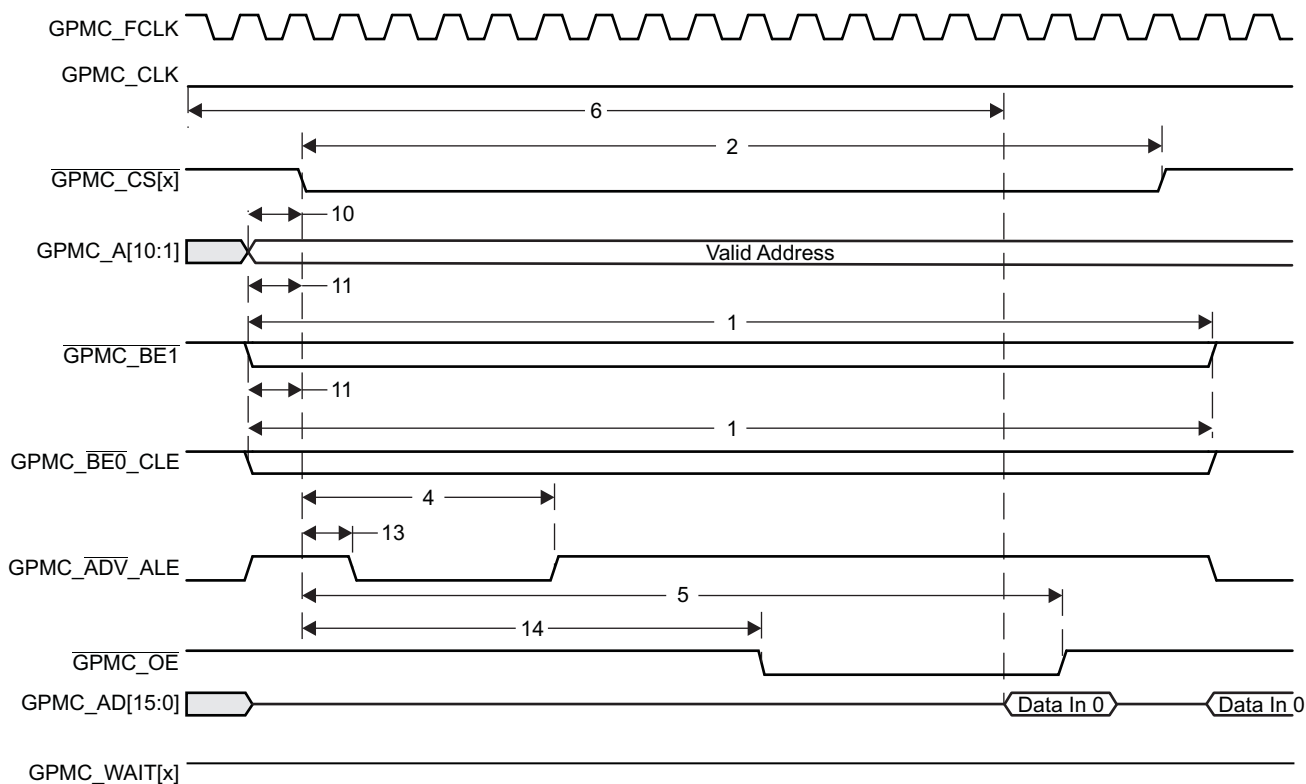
GPMC_FCLK
GPMC_CLK
6
2
$\overline{\text{GPMC\_CS[x]}}$
10
GPMC_A[10:1]
Valid Address
11
1
$\overline{\text{GPMC\_BE1}}$
11
1
GPMC_$\overline{\text{BE0}}$_CLE
4
13
GPMC_$\overline{\text{ADV}}$_ALE
5
14
$\overline{\text{GPMC\_OE}}$
GPMC_AD[15:0]
Data In 0
Data In 0
GPMC_WAIT[x]